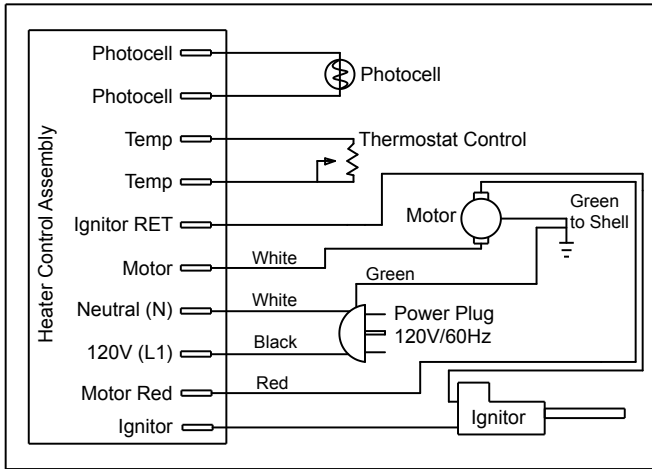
Heater Control Assembly

Photocell
Photocell
Temp
Temp
Ignitor RET
Motor
Neutral (N)
120V (L1)
Motor Red
Ignitor

Photocell
Thermostat Control
Motor
Green to Shell
White
Green
White
Power Plug 120V/60Hz
Black
Red
Ignitor